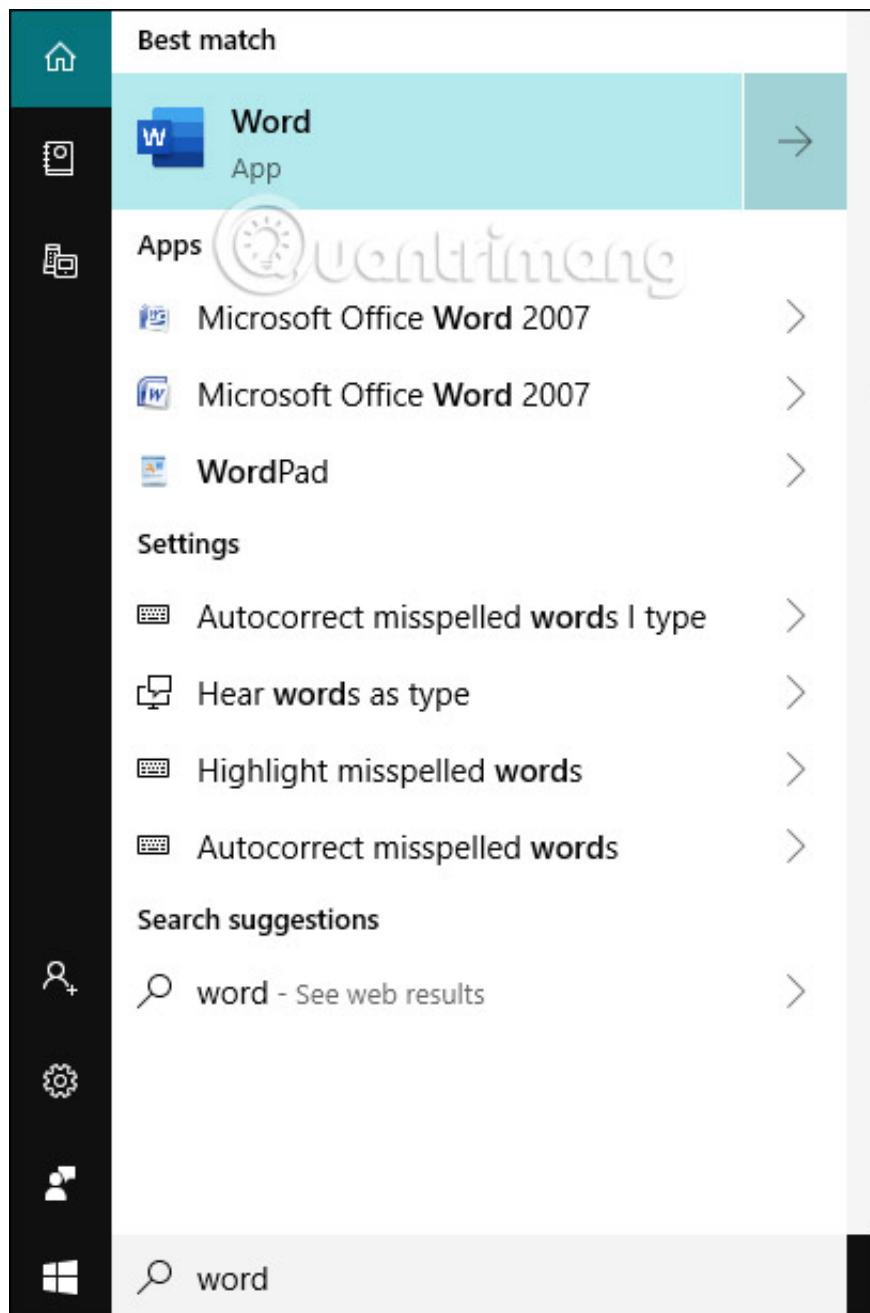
Best match

Word
App

Apps

Microsoft Office Word 2007

Microsoft Office Word 2007

WordPad

Settings

Autocorrect misspelled words I type

Hear words as type

Highlight misspelled words

Autocorrect misspelled words

Search suggestions

word - See web results

word

Quantrimang